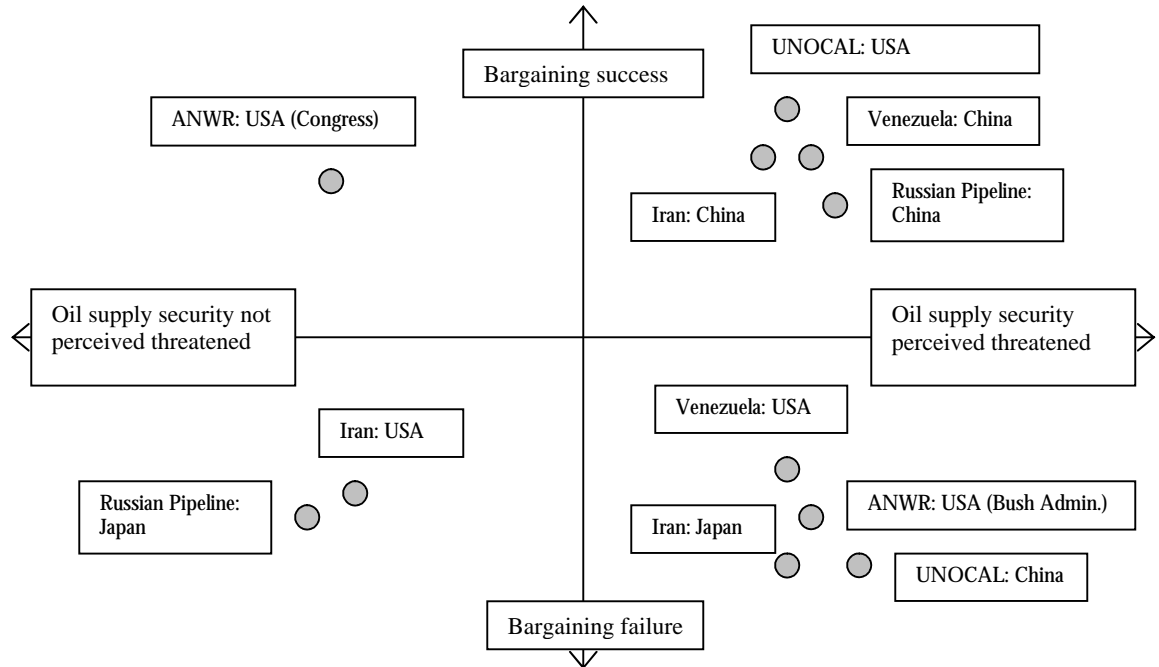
Bargaining success

UNOCAL: USA

ANWR: USA (Congress)

Venezuela: China

Russian Pipeline: China

Iran: China

Oil supply security not perceived threatened

Oil supply security perceived threatened

Venezuela: USA

Iran: USA

Russian Pipeline: Japan

ANWR: USA (Bush Admin.)

Iran: Japan

UNOCAL: China

Bargaining failure